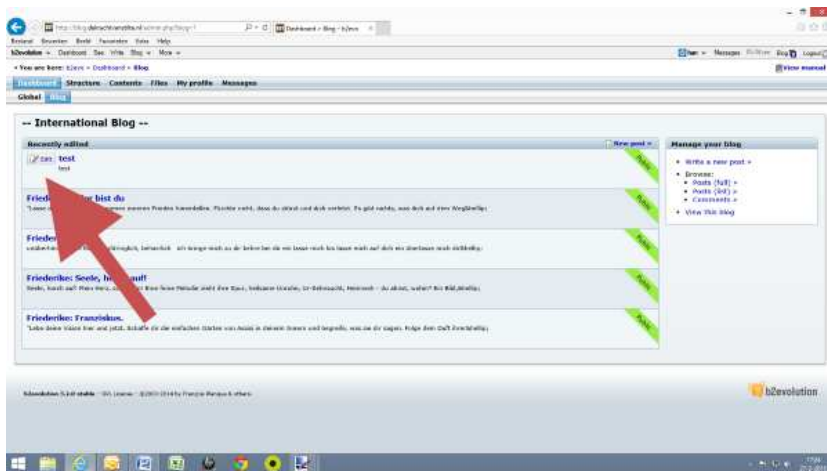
Dashboard » Blog - b2evo

Bestand Bewerken Beeld Favorieten Extra Help

b2evolution Dashboard See Write Blog More

• You are here: b2evo » Dashboard » Blog

Dashboard Structure Contents Files My profile Messages

Global Blog

-- International Blog --

Recently edited

New post »

Edit test

test

Public

Friede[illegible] bist du

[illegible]

Frieder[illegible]

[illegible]

Friederike: Seele, h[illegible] auf!

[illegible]

Friederike: Franziskus.

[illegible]

Manage your blog

• Write a new post »

• Browse:

• Posts (full) »

• Posts (list) »

• Comments »

• View this blog

View manual

b2evolution

b2evolution 5.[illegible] stable – GPL License – ©2003-2014 by François Planque & others.